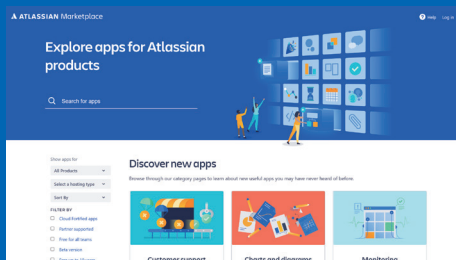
ATLASSIAN Marketplace

Help Log in

Explore apps for Atlassian products

Search for apps

Show apps for

All Products

Select a hosting type

Sort By

FILTER BY

Cloud Fortified apps

Partner supported

Free for all teams

Beta version

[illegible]

Discover new apps

Browse through our category pages to learn about new useful apps you may have never heard of before.

Customer support

Charts and diagrams

Monitoring